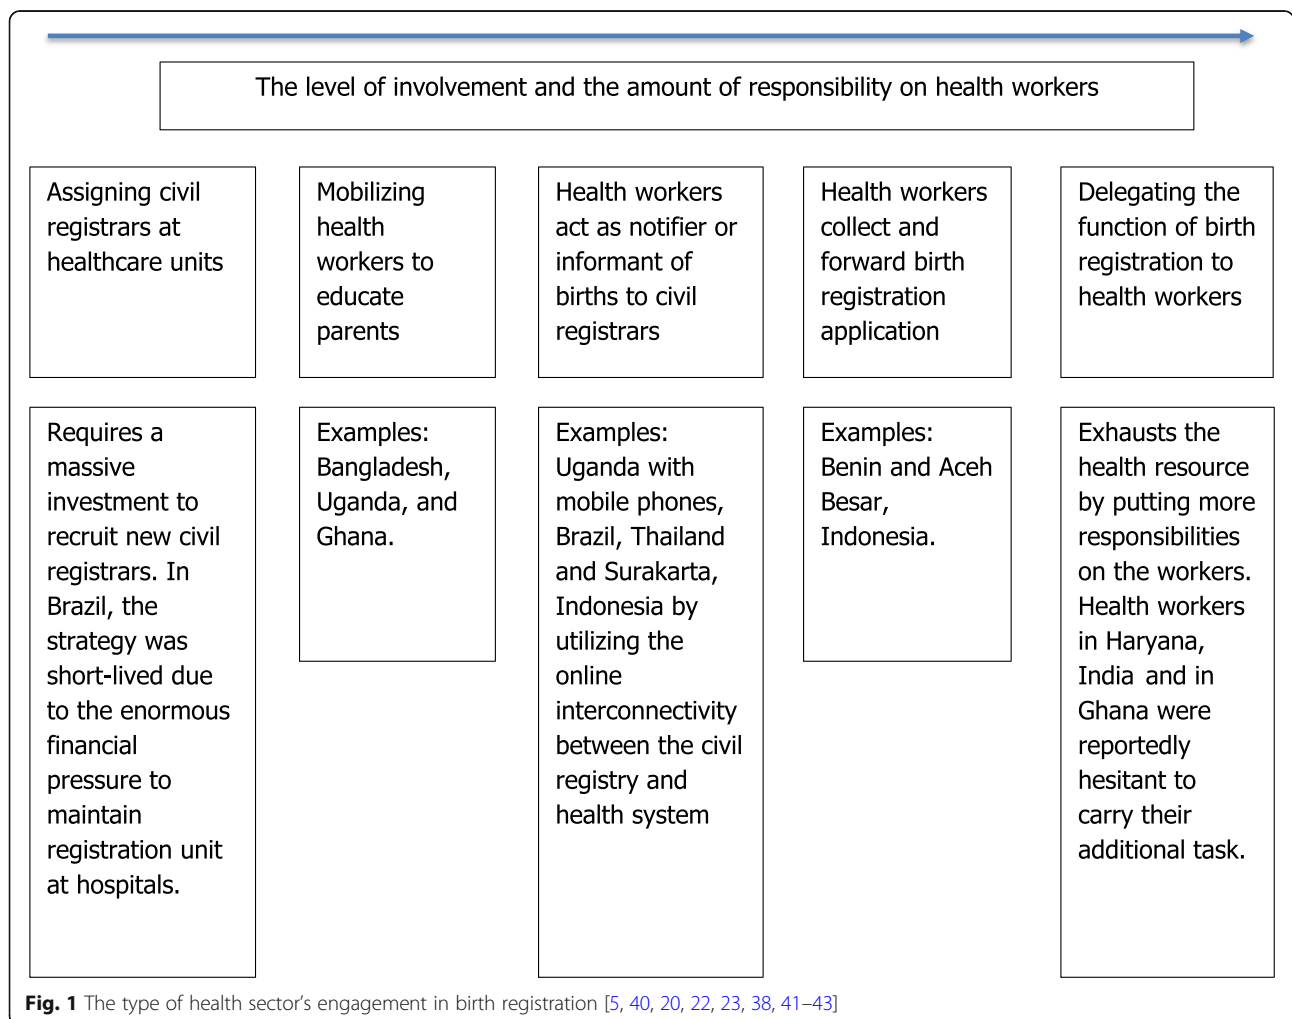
The level of involvement and the amount of responsibility on health workers

Assigning civil registrars at healthcare units

Mobilizing health workers to educate parents

Health workers act as notifier or informant of births to civil registrars

Health workers collect and forward birth registration application

Delegating the function of birth registration to health workers

Requires a massive investment to recruit new civil registrars. In Brazil, the strategy was short-lived due to the enormous financial pressure to maintain registration unit at hospitals.

Examples: Bangladesh, Uganda, and Ghana.

Examples: Uganda with mobile phones, Brazil, Thailand and Surakarta, Indonesia by utilizing the online interconnectivity between the civil registry and health system

Examples: Benin and Aceh Besar, Indonesia.

Exhausts the health resource by putting more responsibilities on the workers. Health workers in Haryana, India and in Ghana were reportedly hesitant to carry their additional task.

Fig. 1 The type of health sector's engagement in birth registration [5, 40, 20, 22, 23, 38, 41–43]